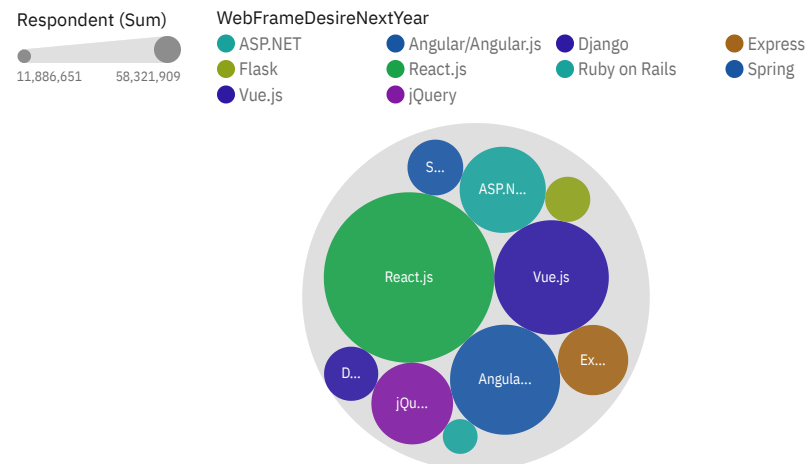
Respondent (Sum)

11,886,651 58,321,909

WebFrameDesireNextYear

ASP.NET
Angular/Angular.js
Django
Express
Flask
React.js
Ruby on Rails
Spring
Vue.js
jQuery

S...
ASP.N...
React.js
Vue.js
D...
Ex...
Angula...
jQu...